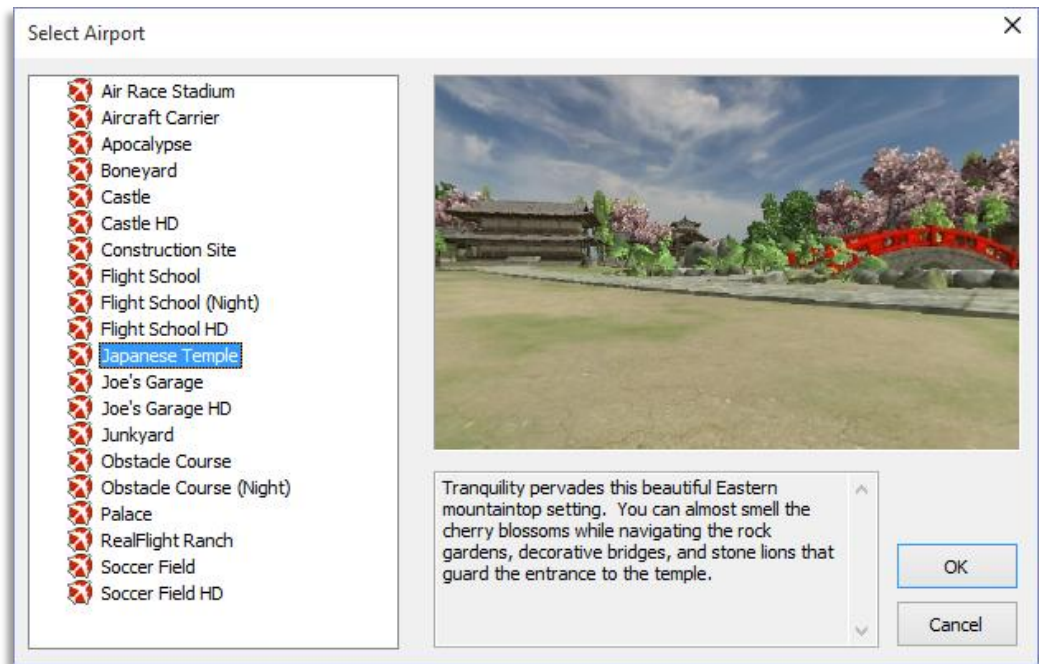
Select Airport

×

Air Race Stadium
Aircraft Carrier
Apocalypse
Boneyard
Castle
Castle HD
Construction Site
Flight School
Flight School (Night)
Flight School HD
Japanese Temple
Joe's Garage
Joe's Garage HD
Junkyard
Obstacle Course
Obstacle Course (Night)
Palace
RealFlight Ranch
Soccer Field
Soccer Field HD

Tranquility pervades this beautiful Eastern mountaintop setting. You can almost smell the cherry blossoms while navigating the rock gardens, decorative bridges, and stone lions that guard the entrance to the temple.

OK

Cancel